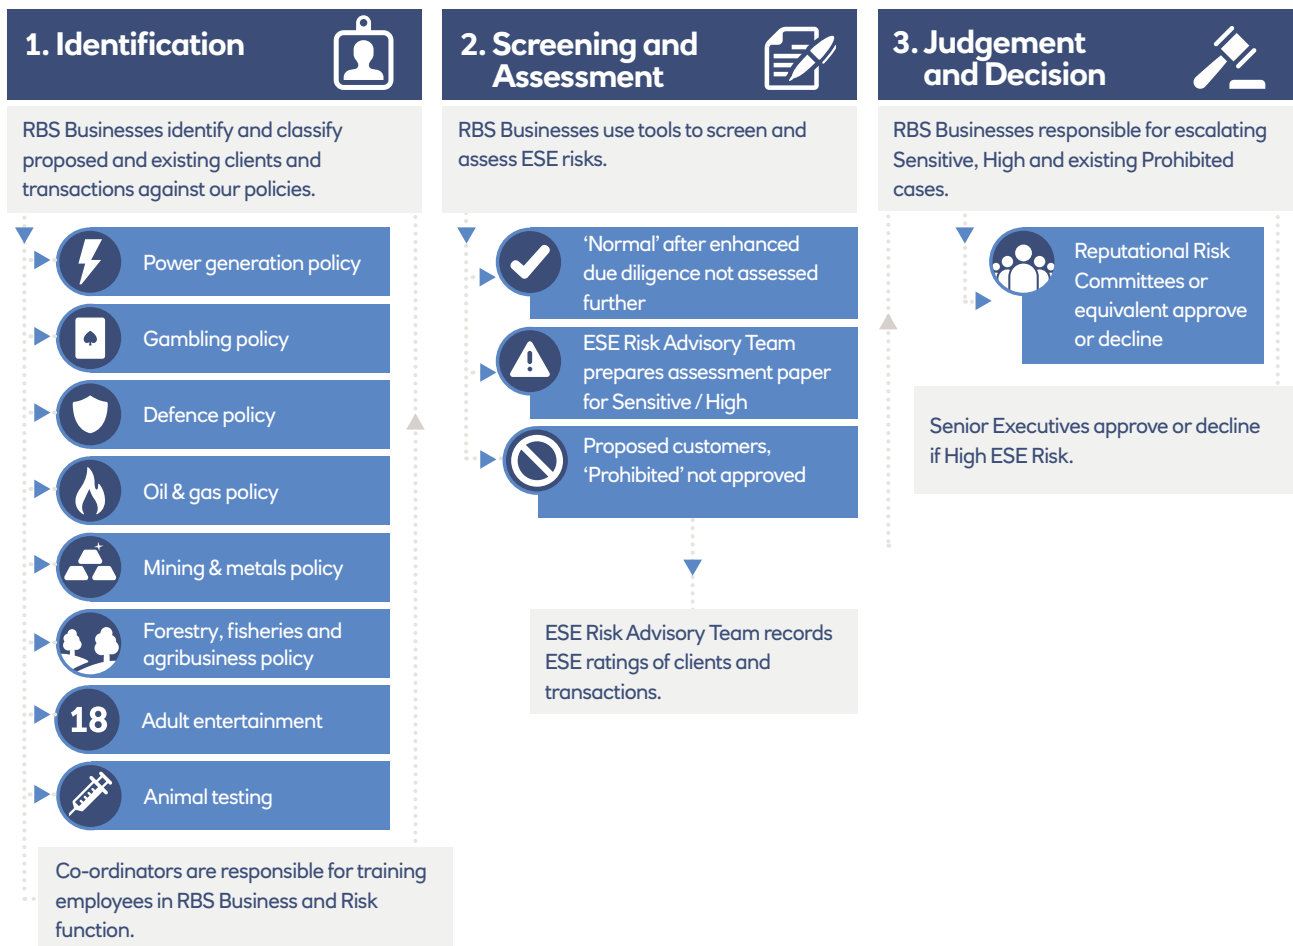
1. Identification

RBS Businesses identify and classify proposed and existing clients and transactions against our policies.

Power generation policy

Gambling policy

Defence policy

Oil & gas policy

Mining & metals policy

Forestry, fisheries and agribusiness policy

18 Adult entertainment

Animal testing

Co-ordinators are responsible for training employees in RBS Business and Risk function.

2. Screening and Assessment

RBS Businesses use tools to screen and assess ESE risks.

'Normal' after enhanced due diligence not assessed further

ESE Risk Advisory Team prepares assessment paper for Sensitive / High

Proposed customers, 'Prohibited' not approved

ESE Risk Advisory Team records ESE ratings of clients and transactions.

3. Judgement and Decision

RBS Businesses responsible for escalating Sensitive, High and existing Prohibited cases.

Reputational Risk Committees or equivalent approve or decline

Senior Executives approve or decline if High ESE Risk.